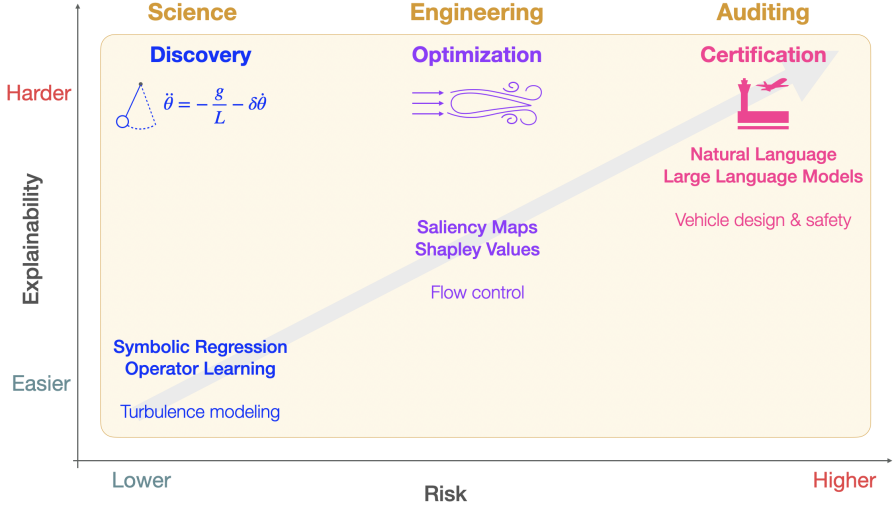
Science

Engineering

Auditing

Harder

Discovery

$\ddot{\theta} = -\frac{g}{L} - \delta\dot{\theta}$

Optimization

Certification

Natural Language
Large Language Models

Vehicle design & safety

Explainability

Saliency Maps
Shapley Values

Flow control

Symbolic Regression
Operator Learning

Easier

Turbulence modeling

Lower

Risk

Higher